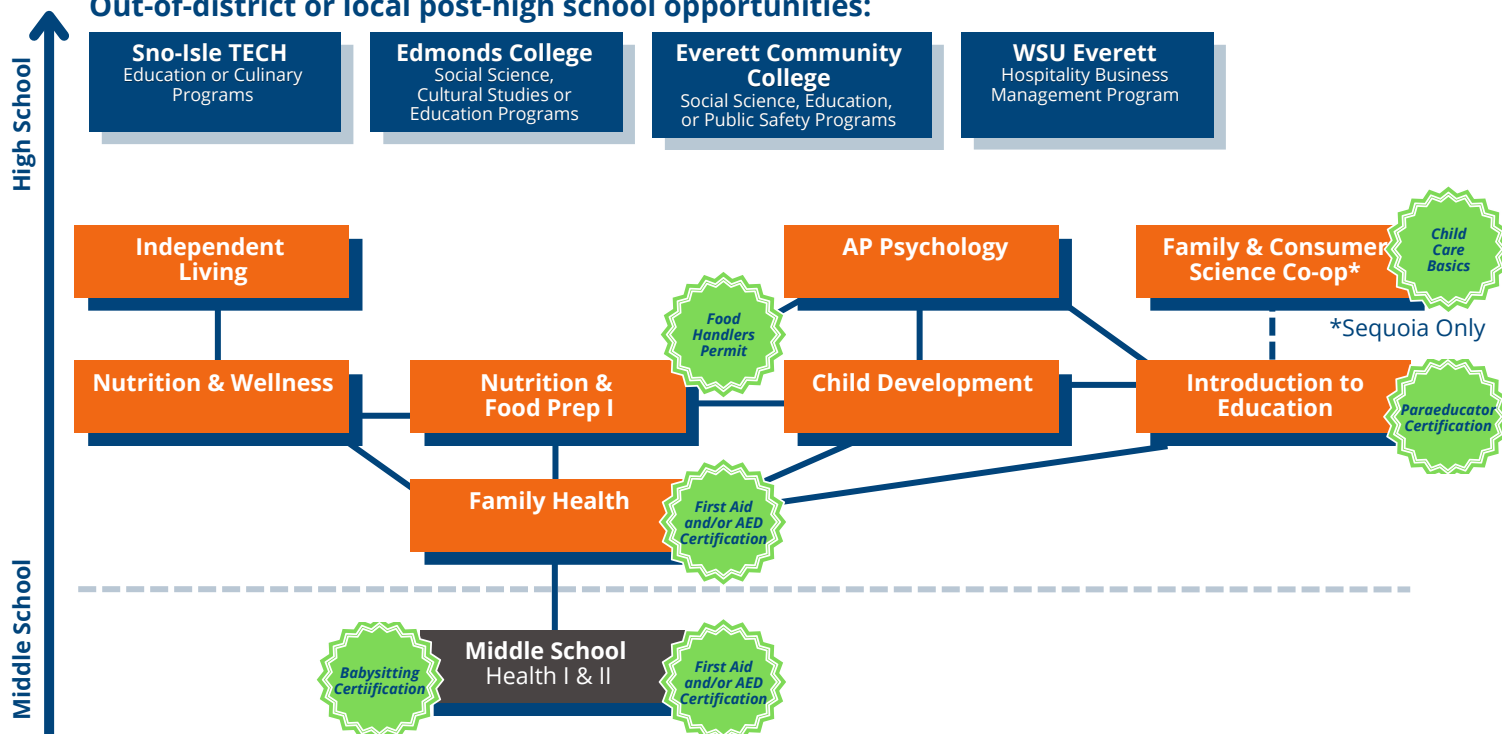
Out-of-district or local post-high school opportunities:

High School

Sno-Isle TECH
Education or Culinary Programs

Edmonds College
Social Science, Cultural Studies or Education Programs

Everett Community College
Social Science, Education, or Public Safety Programs

WSU Everett
Hospitality Business Management Program

Independent Living

AP Psychology

Family & Consumer Science Co-op*

Child Care Basics

*Sequoia Only

Food Handlers Permit

Nutrition & Wellness

Nutrition & Food Prep I

Child Development

Introduction to Education

Paraeducator Certification

Family Health

First Aid and/or AED Certification

Middle School

Babysitting Certiification

Middle School
Health I & II

First Aid and/or AED Certification